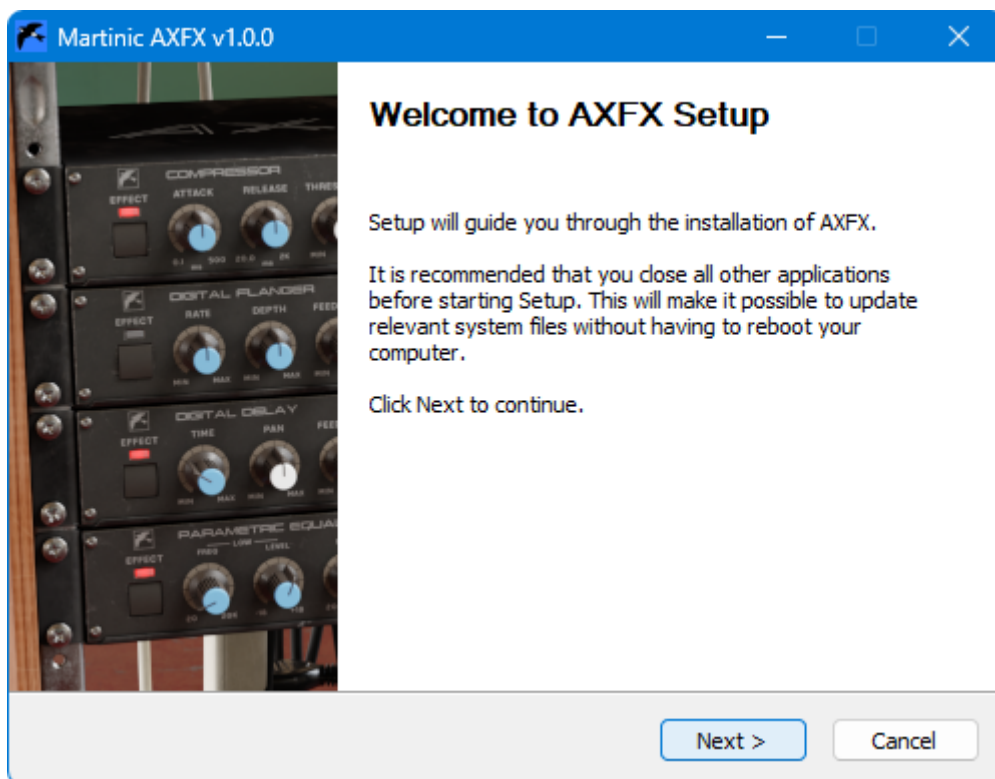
Martinic AXFX v1.0.0

COMPRESSOR
EFFECT
ATTACK
RELEASE
THRES
DIGITAL FLANGER
EFFECT
RATE
DEPTH
FEED
MIN MAX
MIN MAX
DIGITAL DELAY
EFFECT
TIME
PAN
FEE
MIN MAX
MIN MAX
PARAMETRIC EQUA
EFFECT
FREQ
LOW
LEVEL

Welcome to AXFX Setup

Setup will guide you through the installation of AXFX.

It is recommended that you close all other applications before starting Setup. This will make it possible to update relevant system files without having to reboot your computer.

Click Next to continue.

Next >
Cancel